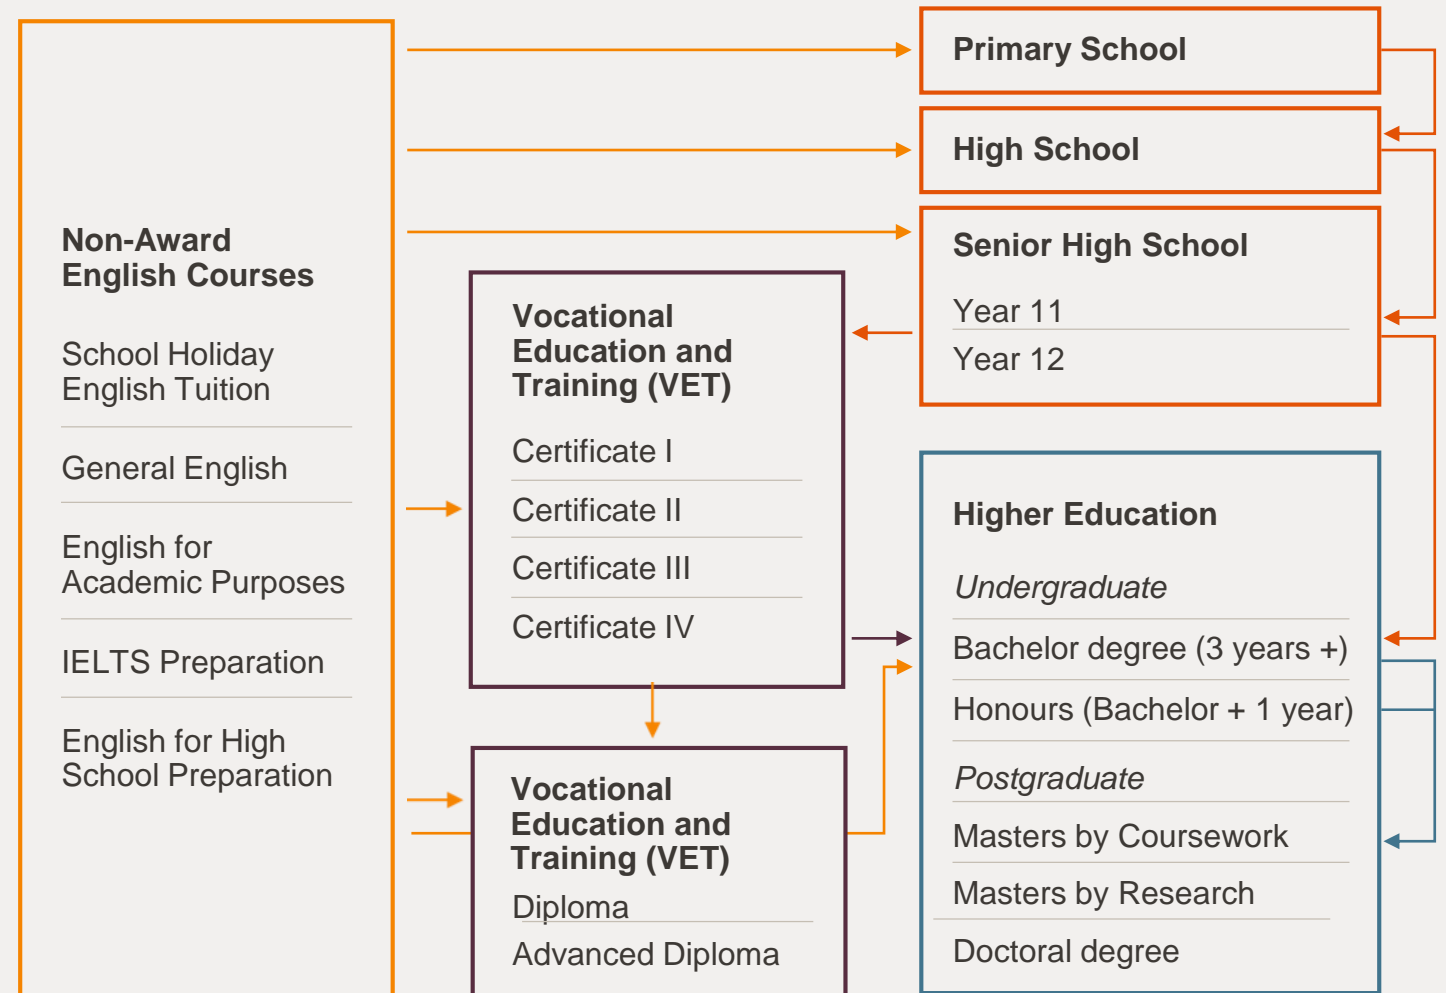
Primary School

High School

Senior High School

Year 11

Year 12

Non-Award English Courses

School Holiday English Tuition

General English

English for Academic Purposes

IELTS Preparation

English for High School Preparation

Vocational Education and Training (VET)

Certificate I

Certificate II

Certificate III

Certificate IV

Vocational Education and Training (VET)

Diploma

Advanced Diploma

Higher Education

*Undergraduate*

Bachelor degree (3 years +)

Honours (Bachelor + 1 year)

*Postgraduate*

Masters by Coursework

Masters by Research

Doctoral degree